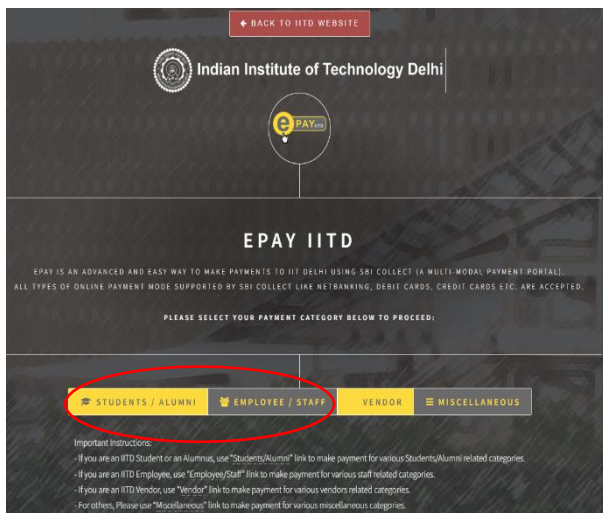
BACK TO IITD WEBSITE

Indian Institute of Technology Delhi

PAY IITD

EPAY IITD

EPAY IS AN ADVANCED AND EASY WAY TO MAKE PAYMENTS TO IIT DELHI USING SBI COLLECT (A MULTI-MODAL PAYMENT PORTAL). ALL TYPES OF ONLINE PAYMENT MODE SUPPORTED BY SBI COLLECT LIKE NETBANKING, DEBIT CARDS, CREDIT CARDS ETC. ARE ACCEPTED.

PLEASE SELECT YOUR PAYMENT CATEGORY BELOW TO PROCEED:

STUDENTS / ALUMNI  EMPLOYEE / STAFF  VENDOR  MISCELLANEOUS

Important Instructions:
- If you are an IITD Student or an Alumnus, use "Students/Alumni" link to make payment for various Students/Alumni related categories.
- If you are an IITD Employee, use "Employee/Staff" link to make payment for various staff related categories.
- If you are an IITD Vendor, use "Vendor" link to make payment for various vendors related categories.
- For others, Please use "Miscellaneous" link to make payment for various miscellaneous categories.